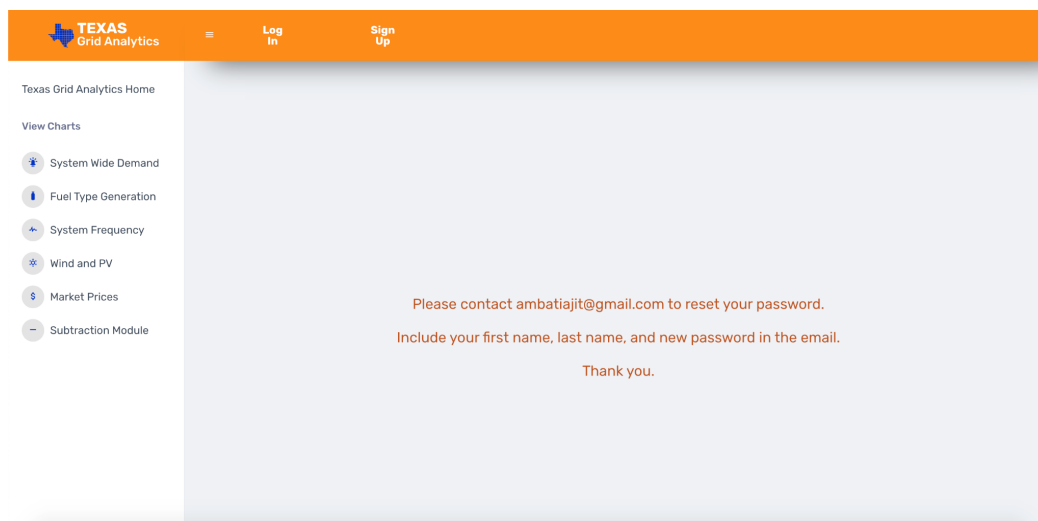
TEXAS
Grid Analytics

≡

Log In

Sign Up

Texas Grid Analytics Home

View Charts

System Wide Demand

Fuel Type Generation

System Frequency

Wind and PV

$ Market Prices

− Subtraction Module

Please contact ambatiajit@gmail.com to reset your password.

Include your first name, last name, and new password in the email.

Thank you.